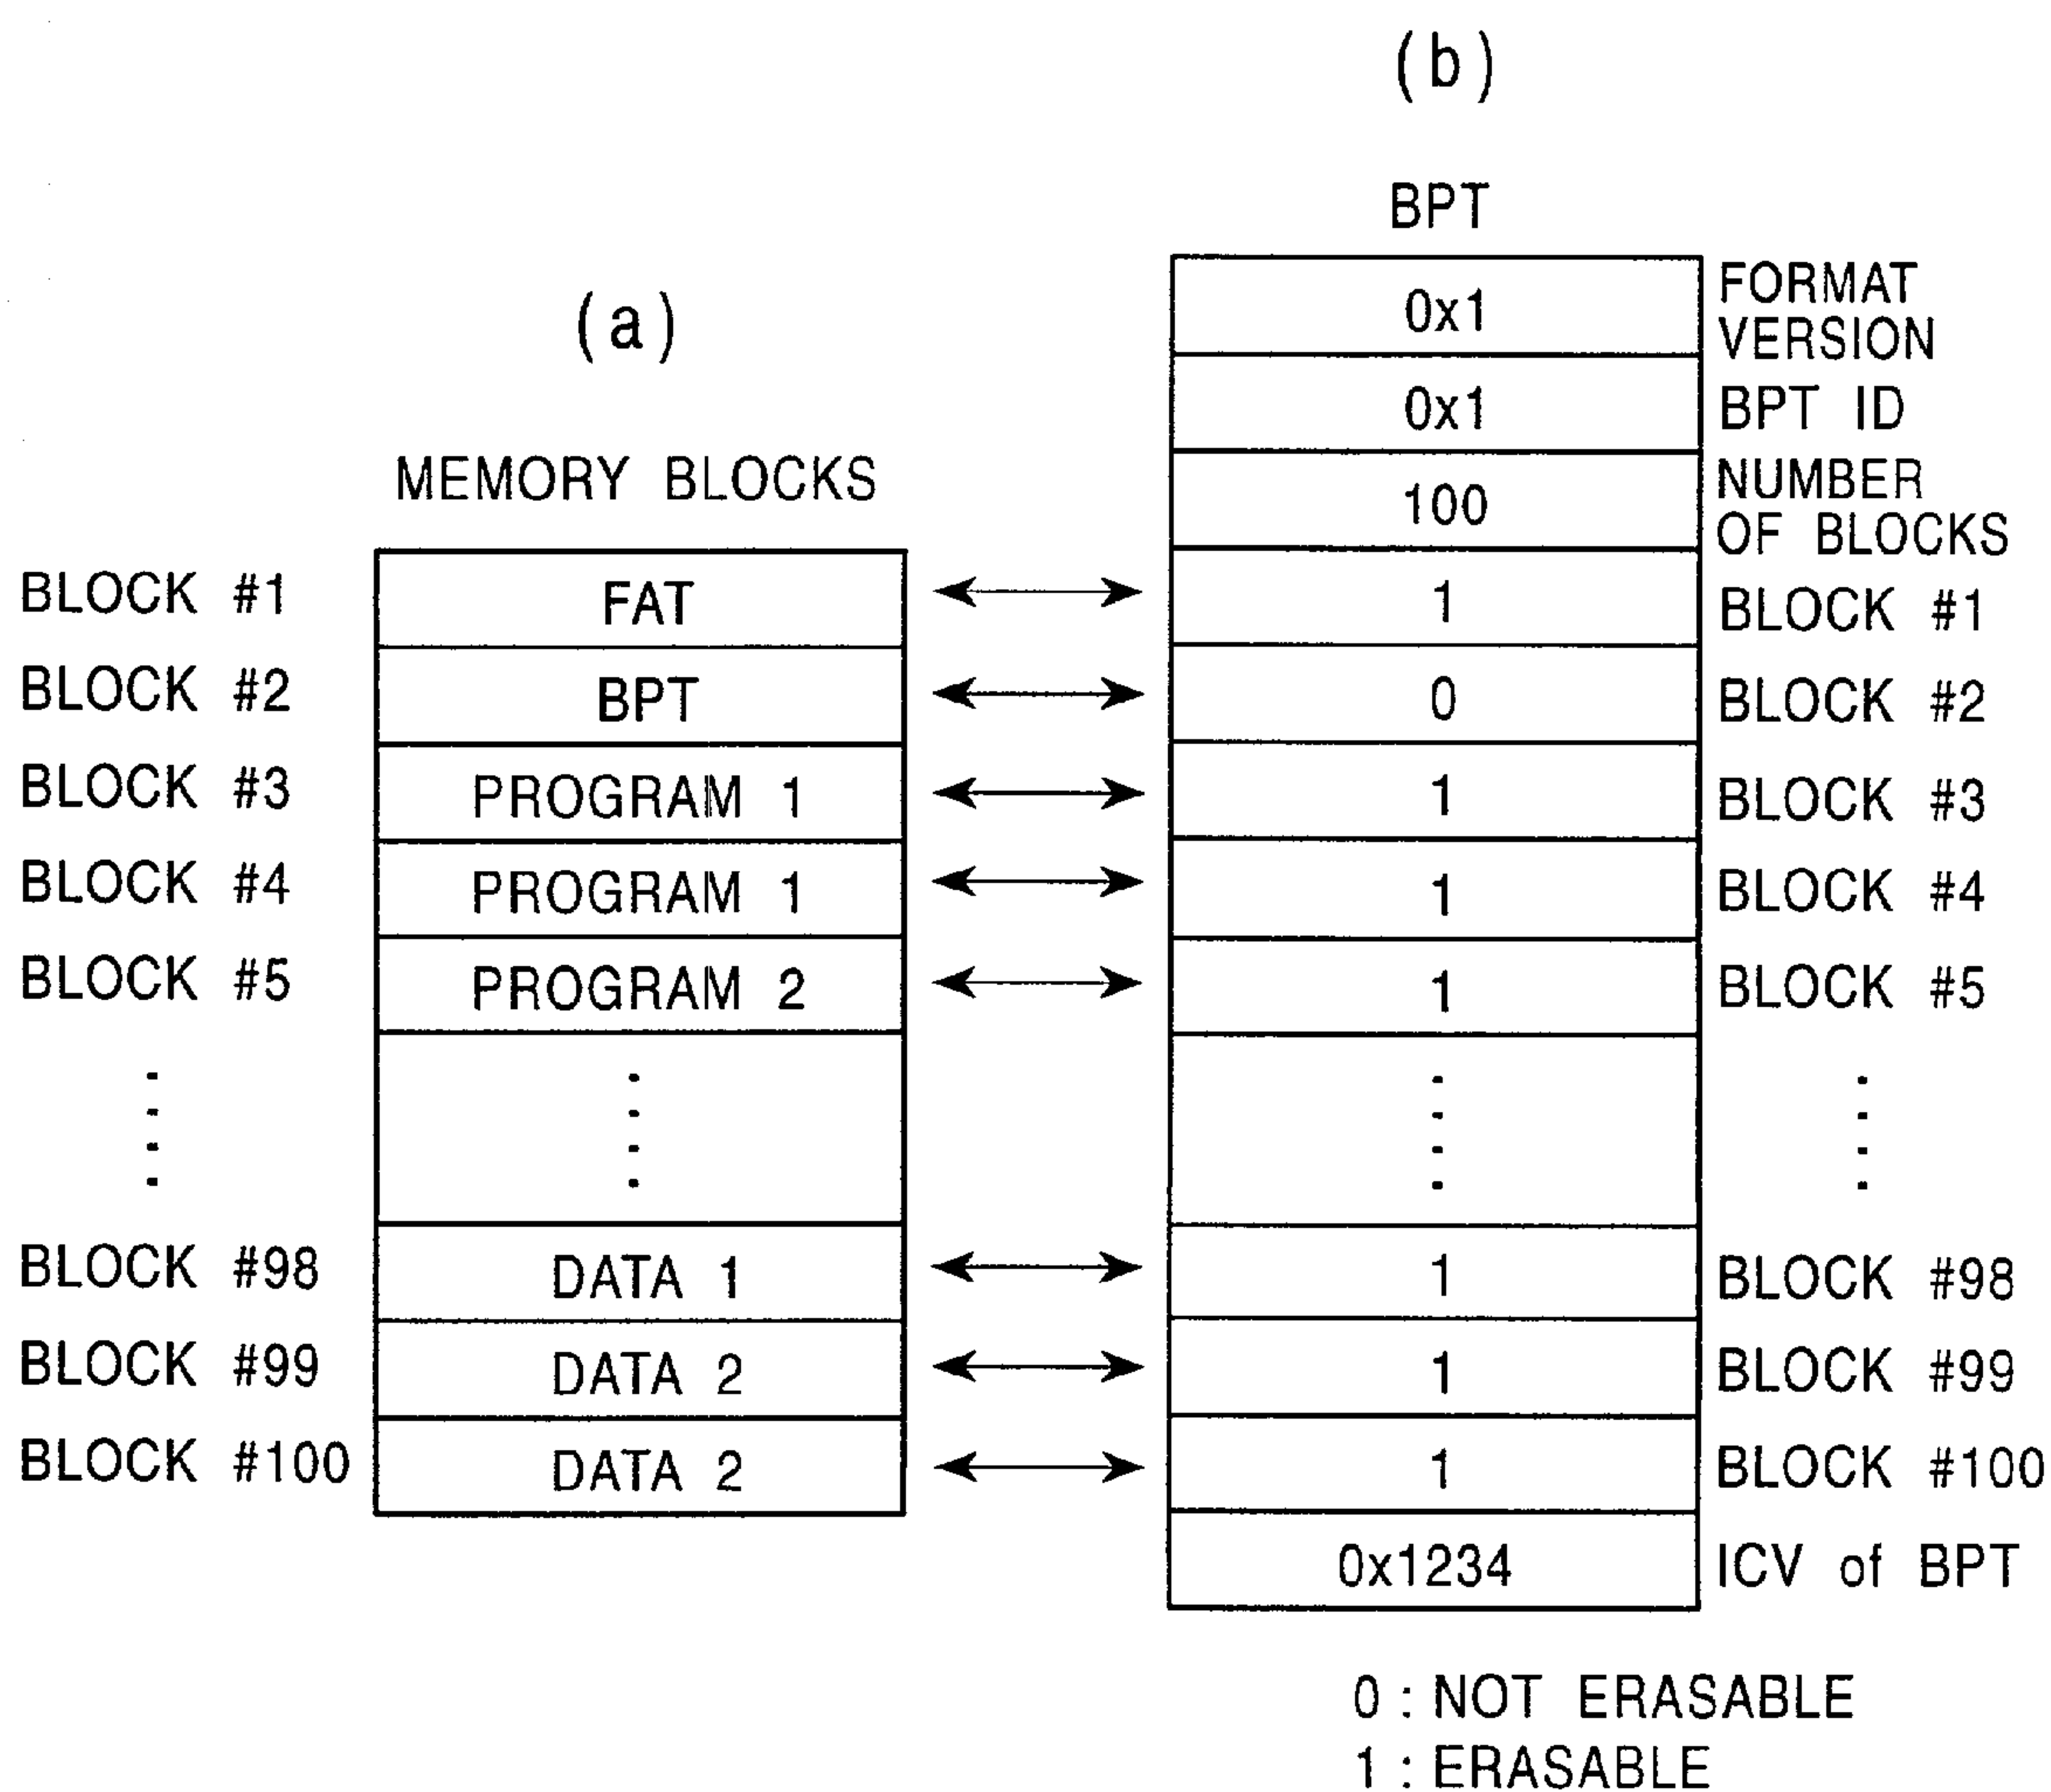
(b)

BPT

(a)

MEMORY BLOCKS

| | MEMORY BLOCKS | BPT | |
|---|---|---|---|
| | | 0x1 | FORMAT VERSION |
| | | 0x1 | BPT ID |
| | | 100 | NUMBER OF BLOCKS |
| BLOCK #1 | FAT | 1 | BLOCK #1 |
| BLOCK #2 | BPT | 0 | BLOCK #2 |
| BLOCK #3 | PROGRAM 1 | 1 | BLOCK #3 |
| BLOCK #4 | PROGRAM 1 | 1 | BLOCK #4 |
| BLOCK #5 | PROGRAM 2 | 1 | BLOCK #5 |
| ⋮ | ⋮ | ⋮ | ⋮ |
| BLOCK #98 | DATA 1 | 1 | BLOCK #98 |
| BLOCK #99 | DATA 2 | 1 | BLOCK #99 |
| BLOCK #100 | DATA 2 | 1 | BLOCK #100 |
| | | 0x1234 | ICV of BPT |

0 : NOT ERASABLE
1 : ERASABLE